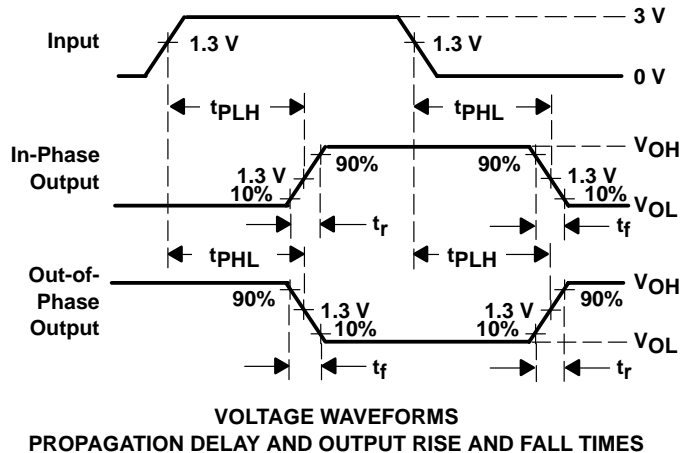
Input

1.3 V

1.3 V

3 V

0 V

$t_{PLH}$

$t_{PHL}$

In-Phase Output

1.3 V

10%

90%

90%

1.3 V

10%

$V_{OH}$

$V_{OL}$

$t_r$

$t_f$

$t_{PHL}$

$t_{PLH}$

Out-of-Phase Output

90%

1.3 V

10%

1.3 V

10%

90%

$V_{OH}$

$V_{OL}$

$t_f$

$t_r$

VOLTAGE WAVEFORMS
PROPAGATION DELAY AND OUTPUT RISE AND FALL TIMES